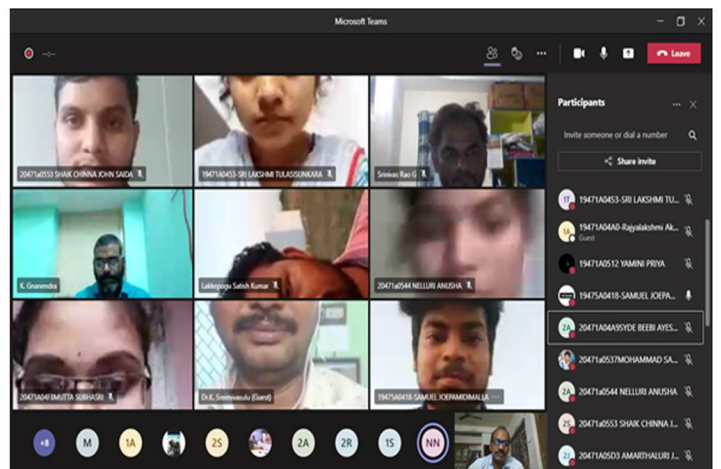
Microsoft Teams

Leave

20471a0553 SHAIK CHINNA JOHN SAIDA

19471A0453 SRI LAKSHMI TULASISUNKARA

Srinivas Rao G

K. Gnanendra

Lakkepogu Satish Kumar

20471a0544 NELLURI ANUSHA

20471A04I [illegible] MUTTA SUBHASRI

Dr.K. Sreenivasulu (Guest)

19475A0418 SAMUEL JOEPAMIDIMALLA

+8 M 1A 2S 2A 2R 1S NN

Participants

Invite someone or dial a number

Share invite

1T 19471A0453-SRI LAKSHMI TU...

1A 19471A04A0-Rajyalakshmi Ak...
Guest

19471A0512 YAMINI PRIYA

19475A0418-SAMUEL JOEPA...

2A 20471A04A9SYDE BEEBI AYES...

20471A0537MOHAMMAD SA...

2A 20471a0544 NELLURI ANUSHA

2S 20471a0553 SHAIK CHINNA J...

2J 20471A05D3 AMARTHALURI J...